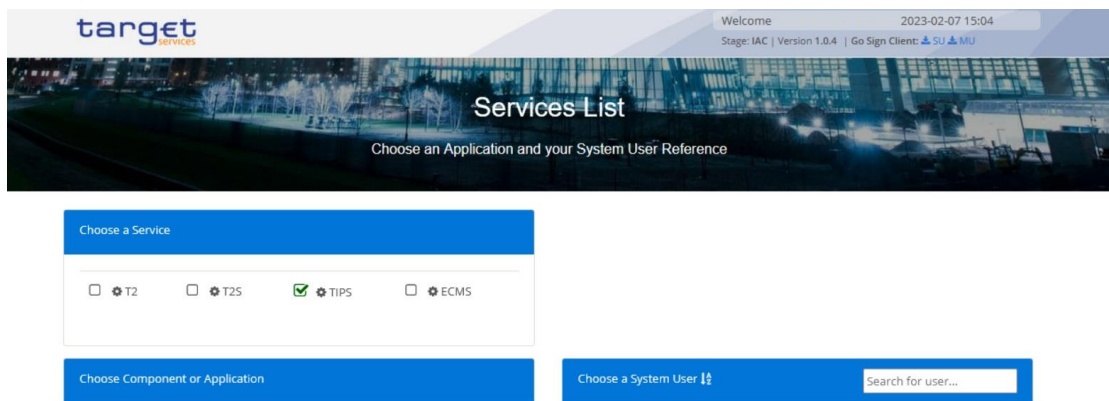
target
services

Welcome 2023-02-07 15:04
Stage: IAC | Version 1.0.4 | Go Sign Client: SU MU

Services List

Choose an Application and your System User Reference

Choose a Service

T2 T2S TIPS ECMS

Choose Component or Application

Choose a System User

Search for user...